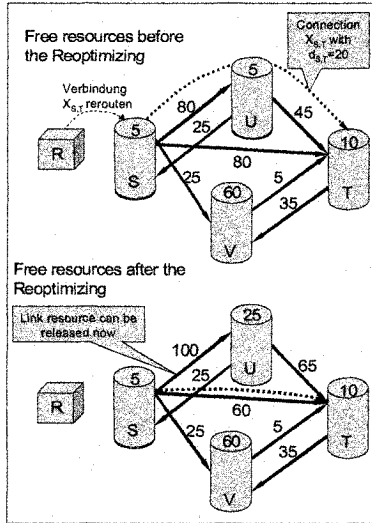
Free resources before the Reoptimizing

Connection $X_{S,T}$ with $d_{S,T}=20$

Verbindung $X_{S,T}$ rerouten

R

5

S

80

25

25

80

5

U

45

10

T

60

V

5

35

Free resources after the Reoptimizing

Link resource can be released now

R

5

S

100

25

25

60

25

U

65

10

T

60

V

5

35